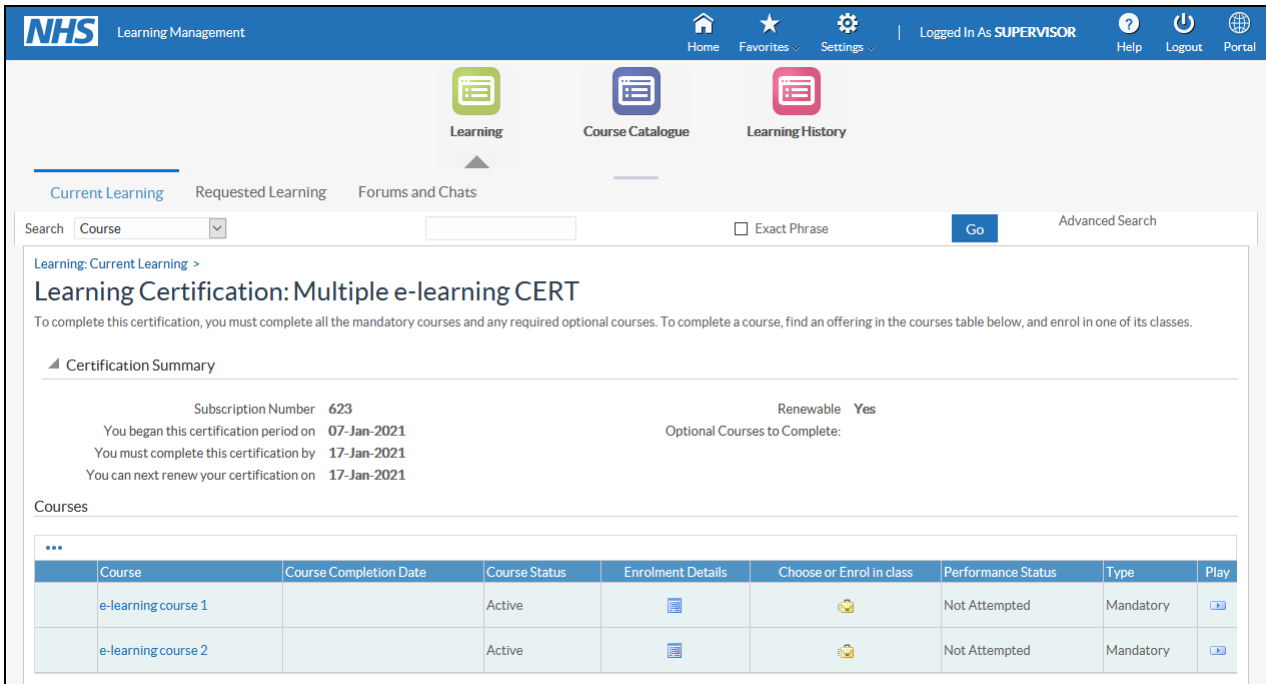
NHS Learning Management

Home Favorites Settings | Logged In As SUPERVISOR Help Logout Portal

Learning Course Catalogue Learning History

Current Learning Requested Learning Forums and Chats

Search Course Exact Phrase Go Advanced Search

Learning: Current Learning >

Learning Certification: Multiple e-learning CERT

To complete this certification, you must complete all the mandatory courses and any required optional courses. To complete a course, find an offering in the courses table below, and enrol in one of its classes.

Certification Summary

Subscription Number 623
You began this certification period on 07-Jan-2021
You must complete this certification by 17-Jan-2021
You can next renew your certification on 17-Jan-2021

Renewable Yes
Optional Courses to Complete:

Courses

•••

| | Course | Course Completion Date | Course Status | Enrolment Details | Choose or Enrol in class | Performance Status | Type | Play |
|---|---|---|---|---|---|---|---|---|
| | e-learning course 1 | | Active | | | Not Attempted | Mandatory | |
| | e-learning course 2 | | Active | | | Not Attempted | Mandatory | |